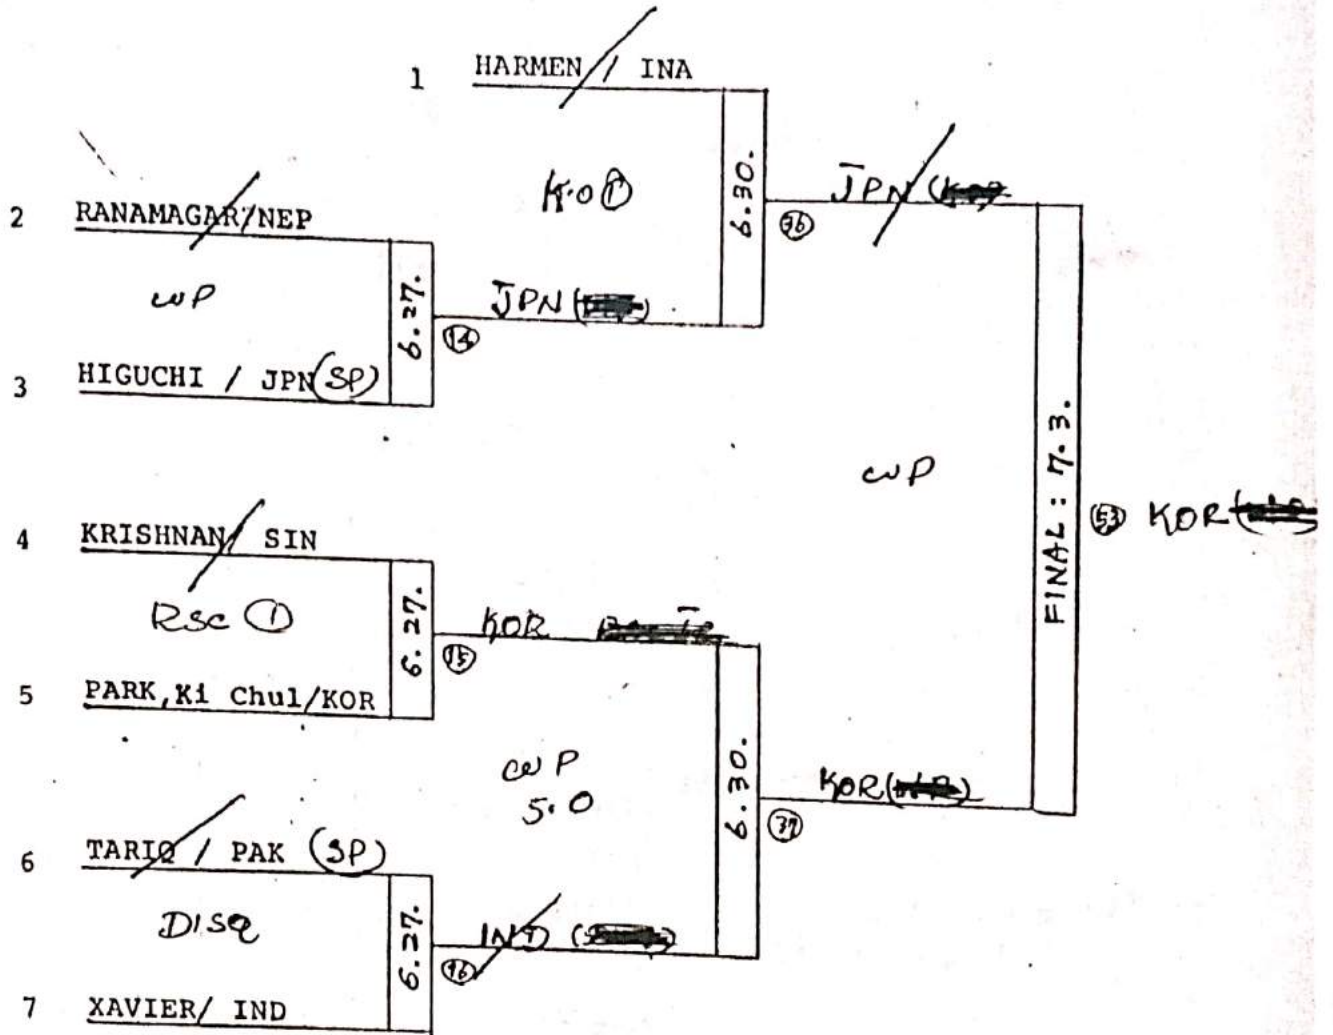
1 HARMEN / INA

K.O ①

6.30.

㊱ JPN ([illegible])

2 RANAMAGAR/NEP

WP

6.27.

⑬ JPN ([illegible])

3 HIGUCHI / JPN (SP)

WP

FINAL : 7.3.

㊸ KOR ([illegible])

4 KRISHNAN/ SIN

RSC ①

6.27.

⑮ KOR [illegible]

5 PARK, Ki Chul/KOR

WP 5.0

6.30.

㊲ KOR ([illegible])

6 TARIQ / PAK (SP)

DISQ

6.27.

⑯ IND ([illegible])

7 XAVIER/ IND